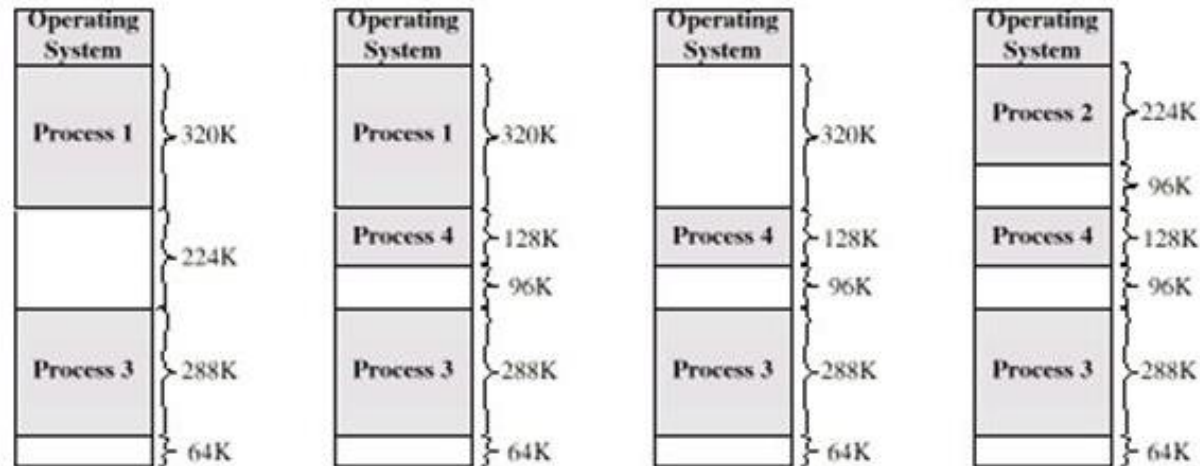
Operating System

Process 1 320K

224K

Process 3 288K

64K

Operating System

Process 1 320K

Process 4 128K

96K

Process 3 288K

64K

Operating System

320K

Process 4 128K

96K

Process 3 288K

64K

Operating System

Process 2 224K

96K

Process 4 128K

96K

Process 3 288K

64K